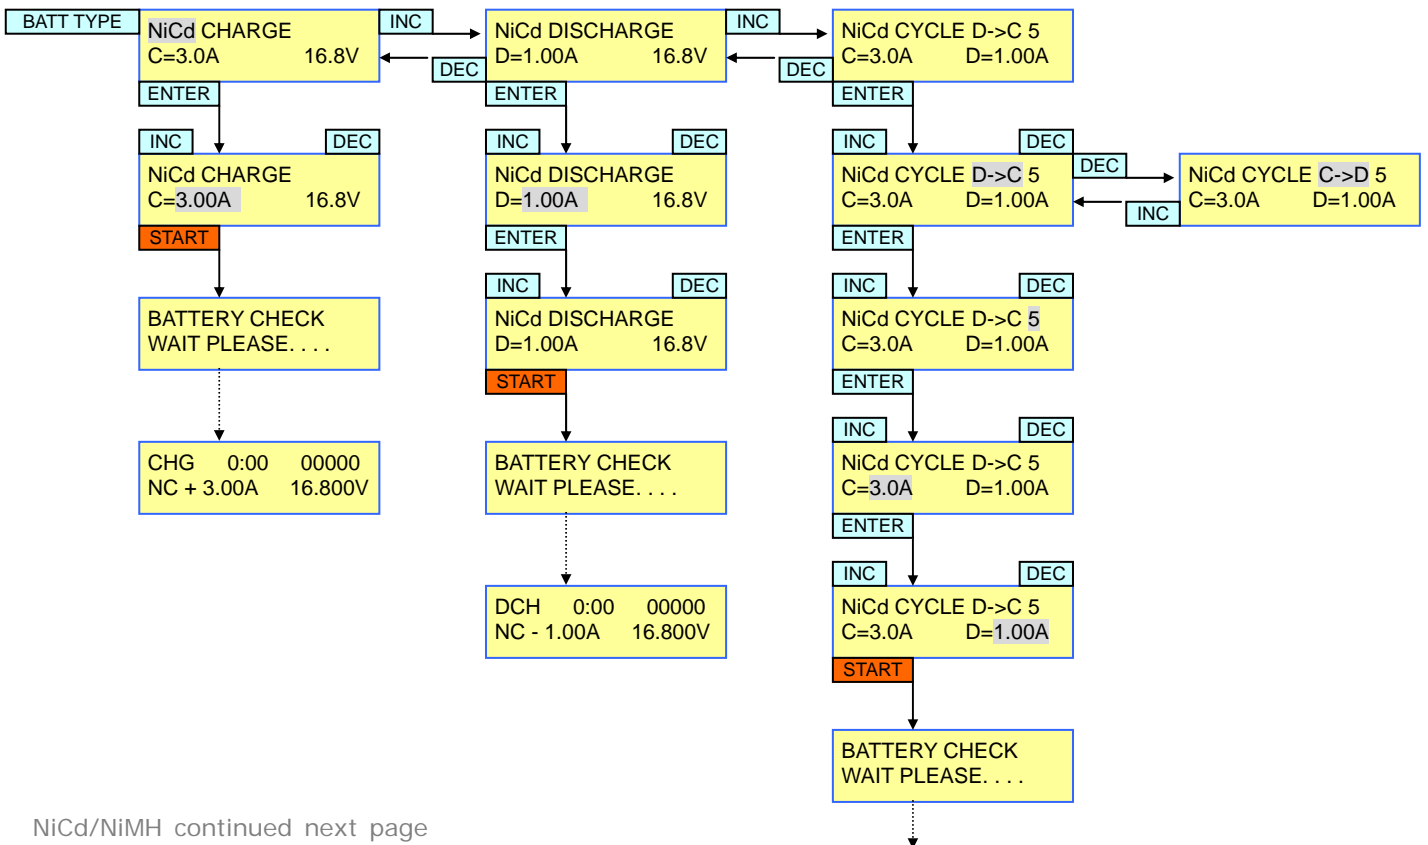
BATT TYPE

NiCd CHARGE
C=3.0A 16.8V

INC

DEC

NiCd DISCHARGE
D=1.00A 16.8V

INC

DEC

NiCd CYCLE D->C 5
C=3.0A D=1.00A

ENTER

ENTER

ENTER

INC DEC

NiCd CHARGE
C=3.00A 16.8V

START

INC DEC

NiCd DISCHARGE
D=1.00A 16.8V

ENTER

INC DEC

NiCd CYCLE D->C 5
C=3.0A D=1.00A

DEC

INC

NiCd CYCLE C->D 5
C=3.0A D=1.00A

ENTER

BATTERY CHECK
WAIT PLEASE. . . .

INC DEC

NiCd DISCHARGE
D=1.00A 16.8V

START

INC DEC

NiCd CYCLE D->C 5
C=3.0A D=1.00A

ENTER

CHG 0:00 00000
NC + 3.00A 16.800V

BATTERY CHECK
WAIT PLEASE. . . .

INC DEC

NiCd CYCLE D->C 5
C=3.0A D=1.00A

ENTER

DCH 0:00 00000
NC - 1.00A 16.800V

INC DEC

NiCd CYCLE D->C 5
C=3.0A D=1.00A

START

BATTERY CHECK
WAIT PLEASE. . . .

NiCd/NiMH continued next page